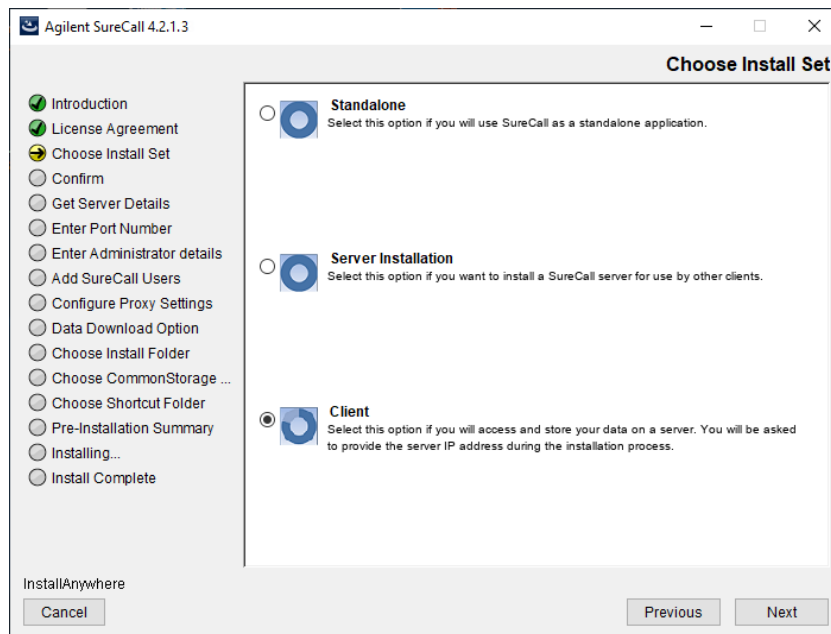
Agilent SureCall 4.2.1.3

Choose Install Set

Introduction
License Agreement
Choose Install Set
Confirm
Get Server Details
Enter Port Number
Enter Administrator details
Add SureCall Users
Configure Proxy Settings
Data Download Option
Choose Install Folder
Choose CommonStorage ...
Choose Shortcut Folder
Pre-Installation Summary
Installing...
Install Complete

Standalone
Select this option if you will use SureCall as a standalone application.

Server Installation
Select this option if you want to install a SureCall server for use by other clients.

Client
Select this option if you will access and store your data on a server. You will be asked to provide the server IP address during the installation process.

InstallAnywhere
Cancel
Previous
Next